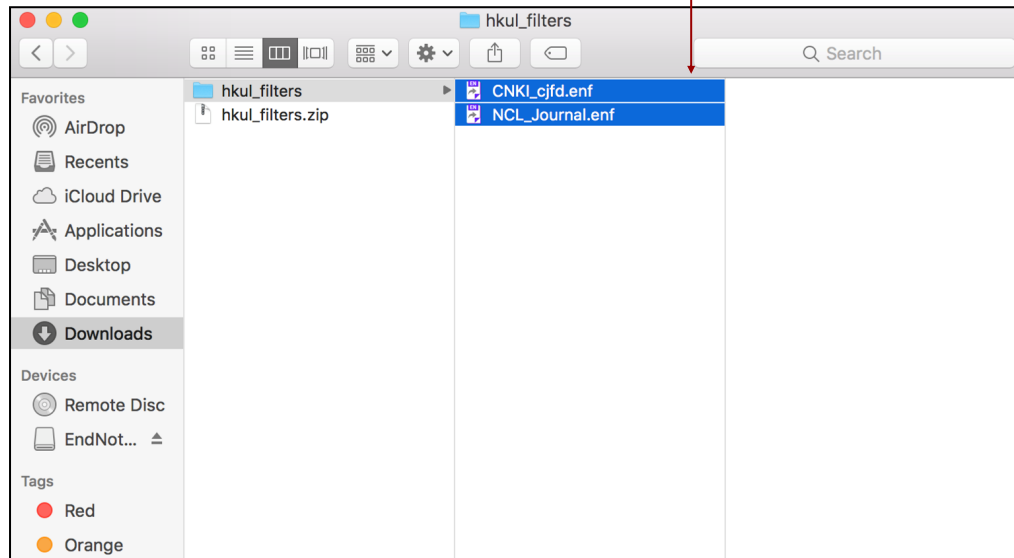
hkul_filters

Search

Favorites
AirDrop
Recents
iCloud Drive
Applications
Desktop
Documents
Downloads

Devices
Remote Disc
EndNot...

Tags
Red
Orange

hkul_filters
hkul_filters.zip

CNKI_cjfd.enf
NCL_Journal.enf